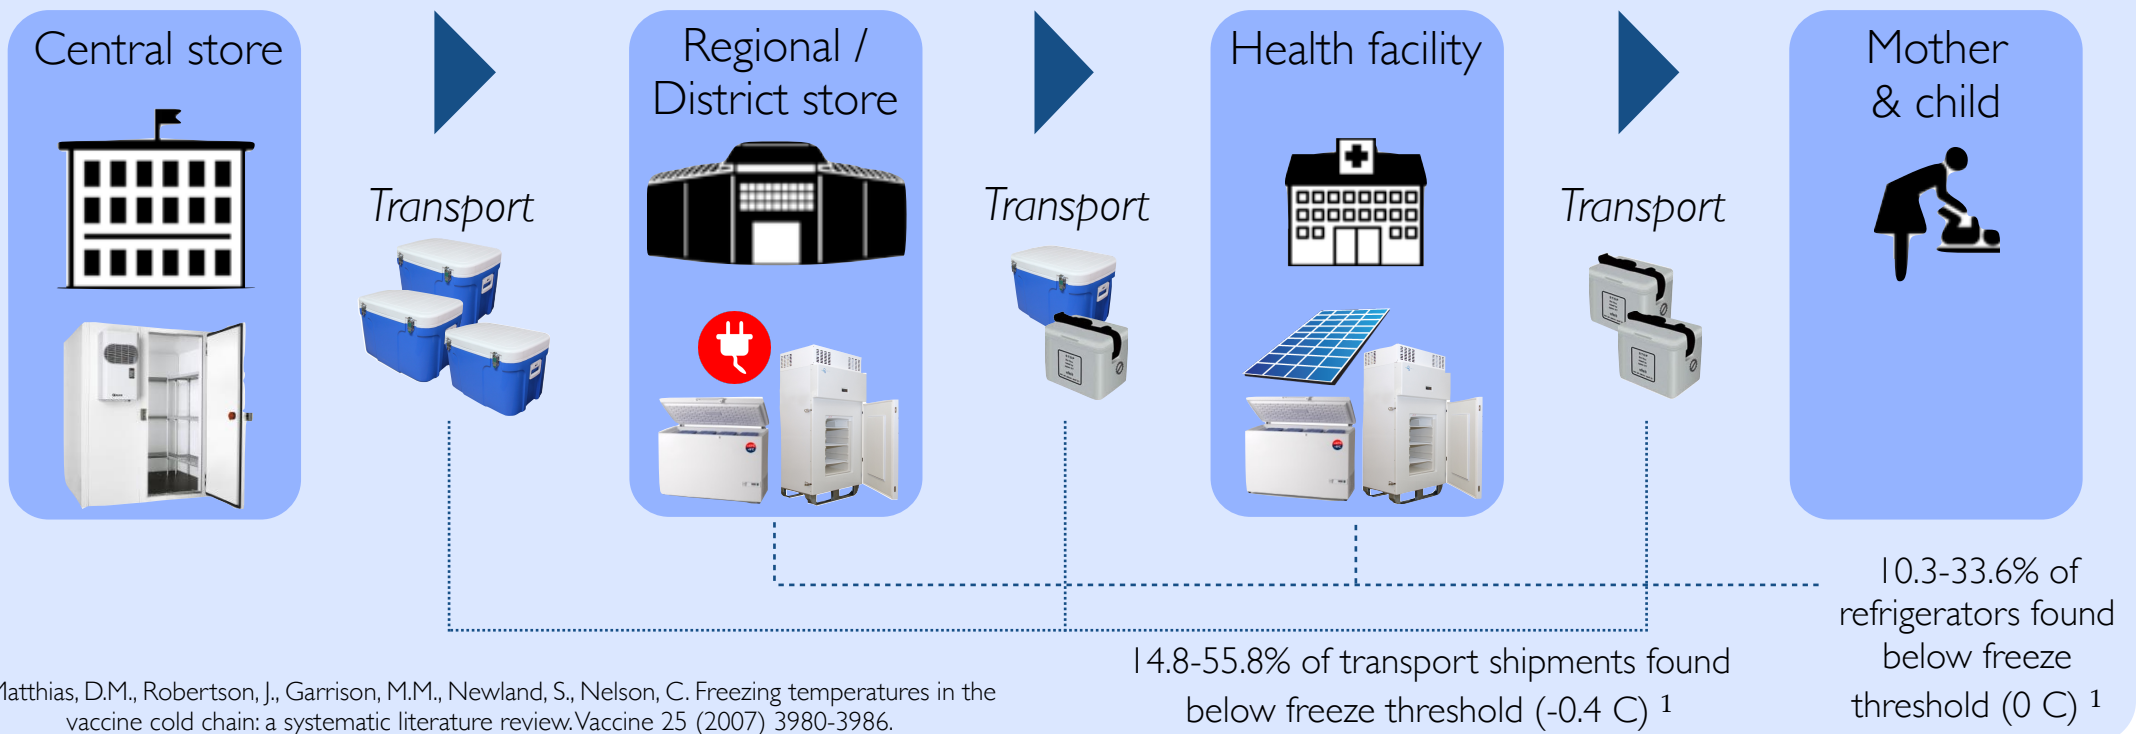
Central store

Transport

Regional / District store

Transport

Health facility

Transport

Mother & child

10.3-33.6% of refrigerators found below freeze threshold (0 C) $^1$

14.8-55.8% of transport shipments found below freeze threshold (-0.4 C) $^1$

latthias, D.M., Robertson, J., Garrison, M.M., Newland, S., Nelson, C. Freezing temperatures in the vaccine cold chain: a systematic literature review. Vaccine 25 (2007) 3980-3986.